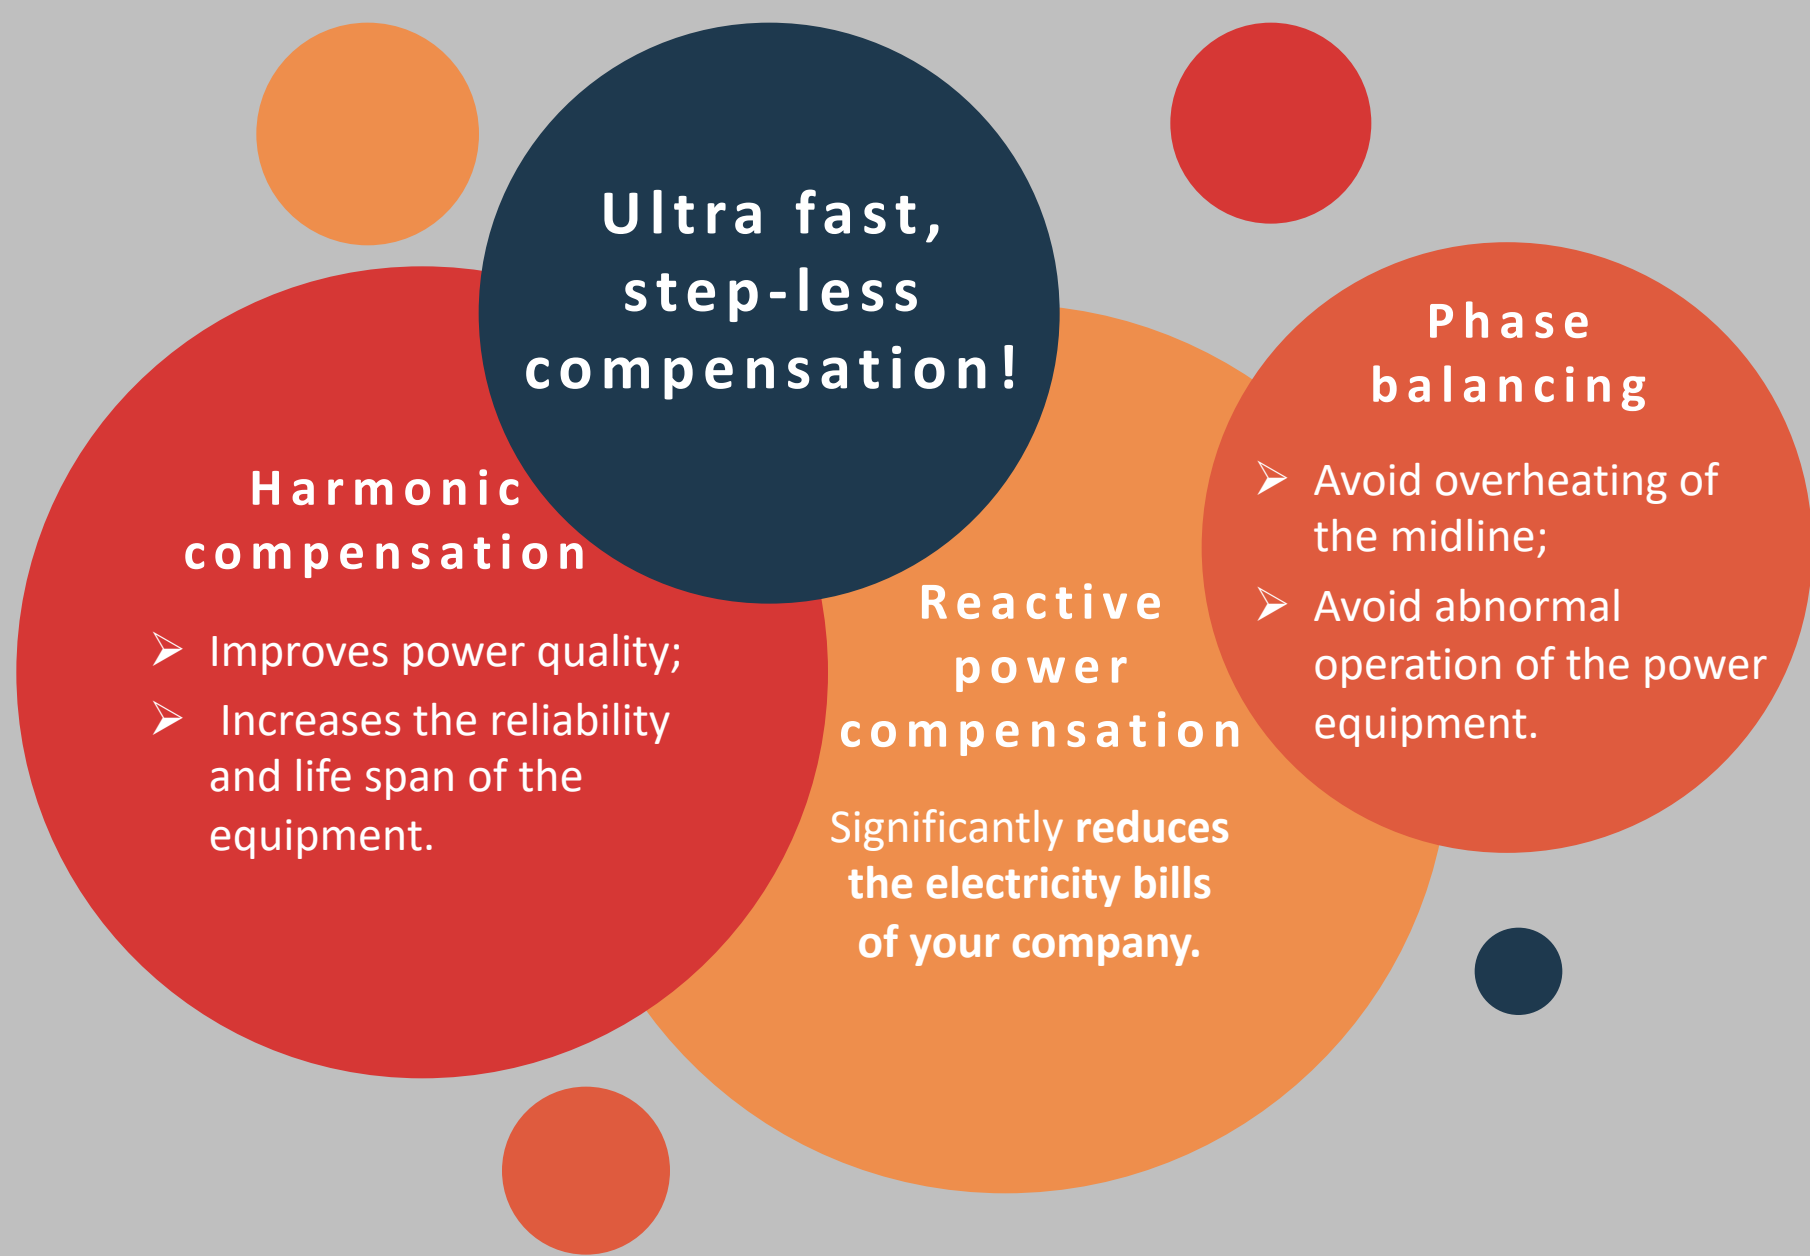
Ultra fast, step-less compensation!

Harmonic compensation

➢ Improves power quality;
➢ Increases the reliability and life span of the equipment.

Reactive power compensation

Significantly **reduces the electricity bills of your company.**

Phase balancing

➢ Avoid overheating of the midline;
➢ Avoid abnormal operation of the power equipment.